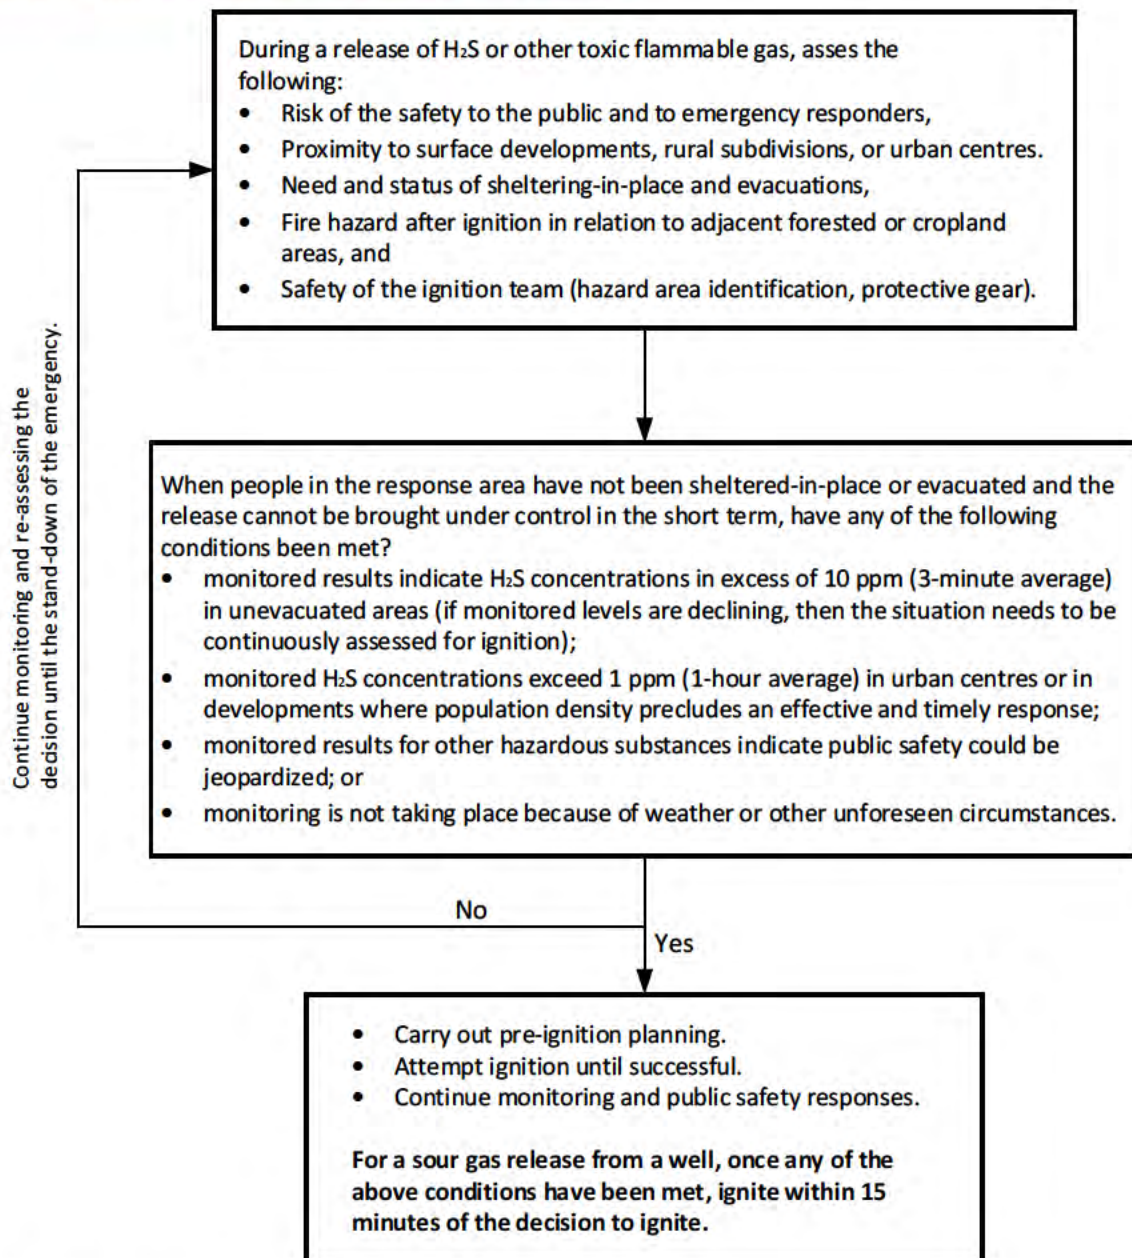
During a release of $H_2S$ or other toxic flammable gas, asses the following:
- Risk of the safety to the public and to emergency responders,
- Proximity to surface developments, rural subdivisions, or urban centres.
- Need and status of sheltering-in-place and evacuations,
- Fire hazard after ignition in relation to adjacent forested or cropland areas, and
- Safety of the ignition team (hazard area identification, protective gear).

Continue monitoring and re-assessing the decision until the stand-down of the emergency.

When people in the response area have not been sheltered-in-place or evacuated and the release cannot be brought under control in the short term, have any of the following conditions been met?
- monitored results indicate $H_2S$ concentrations in excess of 10 ppm (3-minute average) in unevacuated areas (if monitored levels are declining, then the situation needs to be continuously assessed for ignition);
- monitored $H_2S$ concentrations exceed 1 ppm (1-hour average) in urban centres or in developments where population density precludes an effective and timely response;
- monitored results for other hazardous substances indicate public safety could be jeopardized; or
- monitoring is not taking place because of weather or other unforeseen circumstances.

No

Yes

- Carry out pre-ignition planning.
- Attempt ignition until successful.
- Continue monitoring and public safety responses.

For a sour gas release from a well, once any of the above conditions have been met, ignite within 15 minutes of the decision to ignite.